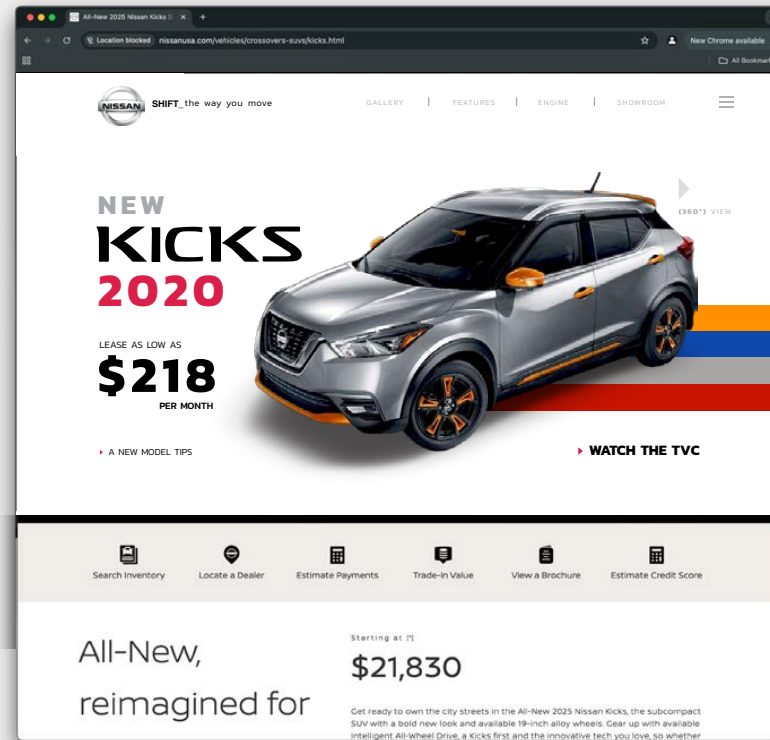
All-New 2025 Nissan Kicks S

Location blocked nissanusa.com/vehicles/crossovers-suvs/kicks.html

New Chrome available

All Bookmar

NISSAN SHIFT_the way you move

GALLERY | FEATURES | ENGINE | SHOWROOM

NEW
KICKS
2020

LEASE AS LOW AS
$218
PER MONTH

(360°) VIEW

A NEW MODEL TIPS

WATCH THE TVC

Search Inventory
Locate a Dealer
Estimate Payments
Trade-in Value
View a Brochure
Estimate Credit Score

All-New,
reimagined for

Starting at [*]
$21,830

Get ready to own the city streets in the All-New 2025 Nissan Kicks, the subcompact SUV with a bold new look and available 19-inch alloy wheels. Gear up with available Intelligent All-Wheel Drive, a Kicks first and the innovative tech you love, so whether